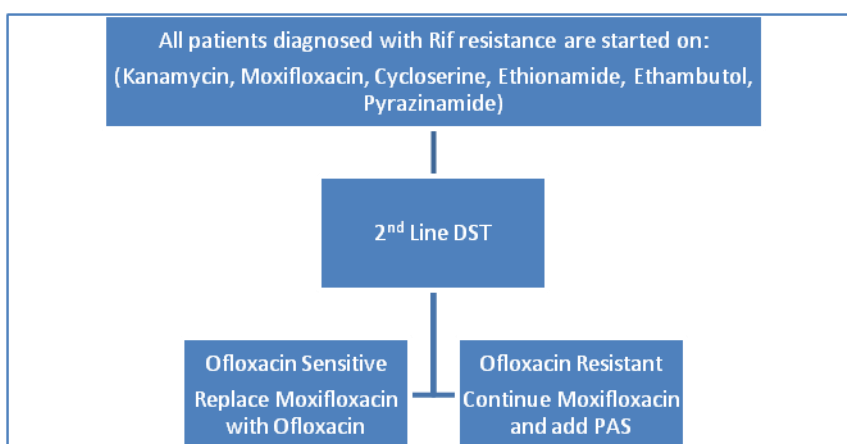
All patients diagnosed with Rif resistance are started on:

(Kanamycin, Moxifloxacin, Cycloserine, Ethionamide, Ethambutol, Pyrazinamide)

2$^{nd}$ Line DST

Ofloxacin Sensitive

Replace Moxifloxacin with Ofloxacin

Ofloxacin Resistant

Continue Moxifloxacin and add PAS